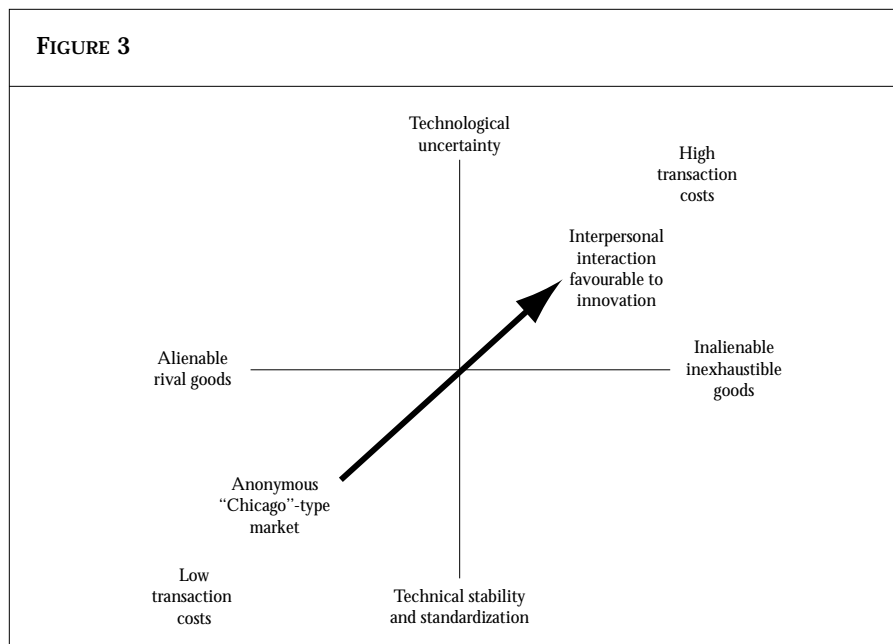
FIGURE 3

Technological uncertainty

High transaction costs

Interpersonal interaction favourable to innovation

Alienable rival goods

Inalienable inexhaustible goods

Anonymous "Chicago"-type market

Low transaction costs

Technical stability and standardization